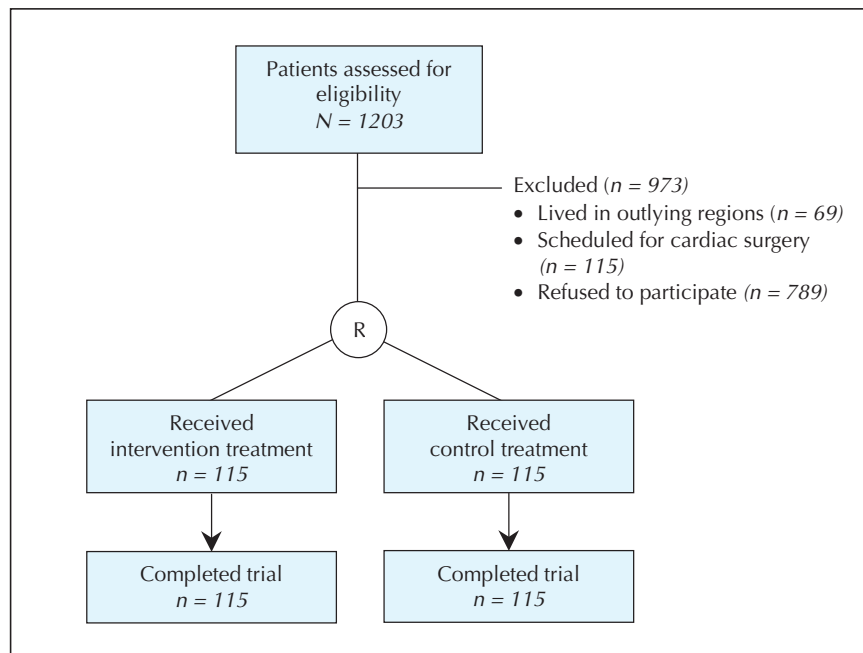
Patients assessed for eligibility
$N = 1203$

Excluded ($n = 973$)
- Lived in outlying regions ($n = 69$)
- Scheduled for cardiac surgery ($n = 115$)
- Refused to participate ($n = 789$)

R

Received intervention treatment
$n = 115$

Received control treatment
$n = 115$

Completed trial
$n = 115$

Completed trial
$n = 115$